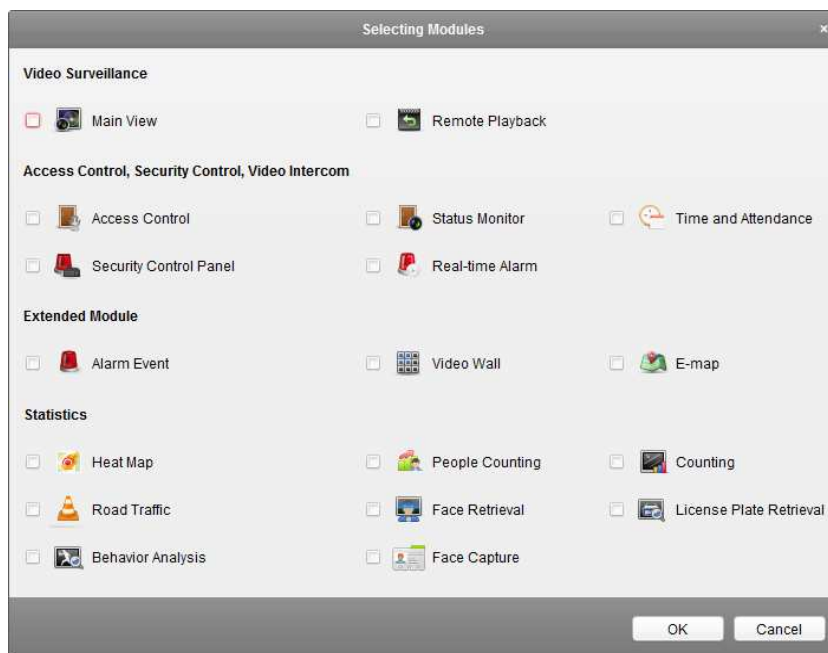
Selecting Modules

×

Video Surveillance

Main View

Remote Playback

Access Control, Security Control, Video Intercom

Access Control

Status Monitor

Time and Attendance

Security Control Panel

Real-time Alarm

Extended Module

Alarm Event

Video Wall

E-map

Statistics

Heat Map

People Counting

Counting

Road Traffic

Face Retrieval

License Plate Retrieval

Behavior Analysis

Face Capture

OK

Cancel